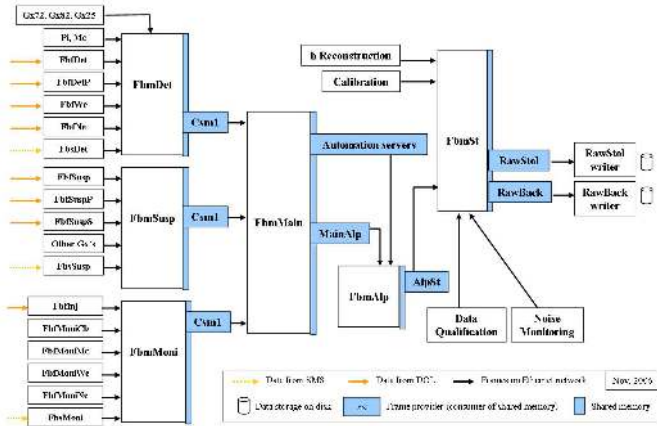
Gx72, Gx82, Gx25

Pi, Mc

FbfDet

FbfDetP

FbfWe

FbfMc

FbfDet

FbmDet

Csm1

FbfSusp

FbfSuspP

FbfSuspS

Other Gx's

FbfSusp

FbmSusp

Csm1

FbfInj

FbfMoniCb

FbfMoniMc

FbfMoniWe

FbfMoniVe

FbfMoni

FbmMoni

Csm1

FbmMain

Automation servers

MainAlp

FbmAlp

AlpSt

h Reconstruction

Calibration

FbmSt

RawStol

RawBack

RawStol writer

RawBack writer

Data Qualification

Noise Monitoring

Data from SMS

Data from DCU

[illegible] network

Nov, 2005

Data storage on disk

Frame provider (consumer of shared memory)

Shared memory